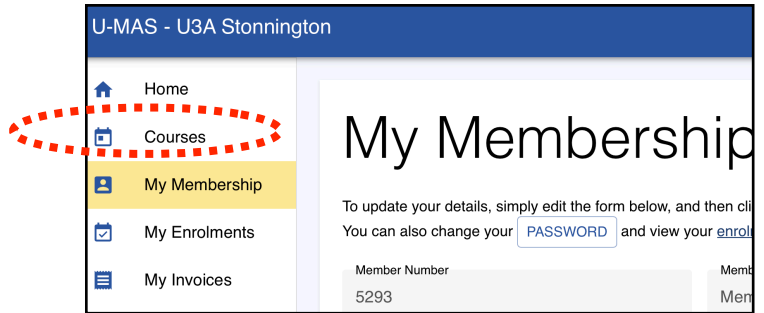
U-MAS - U3A Stonnington

Home

Courses

My Membership

My Enrolments

My Invoices

My Membershi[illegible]

To update your details, simply edit the form below, and then cli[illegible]
You can also change your PASSWORD and view your enrol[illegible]

Member Number
5293

Memb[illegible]
Mem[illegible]